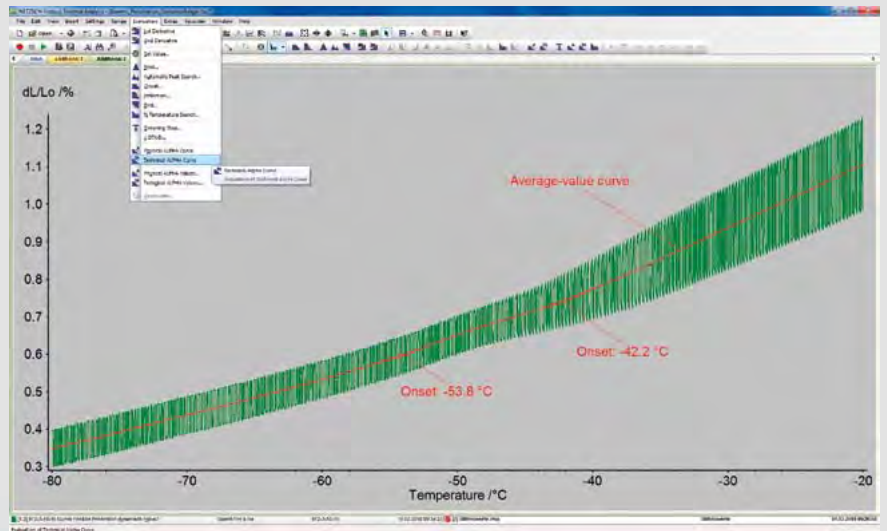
File Edit View Insert Settings Range Evaluation Extras Specials Window Help

1st Derivative
2nd Derivative
Set Values...
Peak...
Automatic Peak Search...
Onset...
Inflection...
End...
% Temperature Search...
Crossing Point...
$\Delta$ Offset...
Physical Alpha Curve
Technical Alpha Curve
Physical Alpha Values...
Technical Alpha Values...

Technical Alpha Curve
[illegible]

dL/Lo /%

1.2
1.1
1.0
0.9
0.8
0.7
0.6
0.5
0.4
0.3

Average-value curve

Onset: -42.2 °C

Onset: -53.8 °C

-80
-70
-60
-50
-40
-30
-20

Temperature /°C